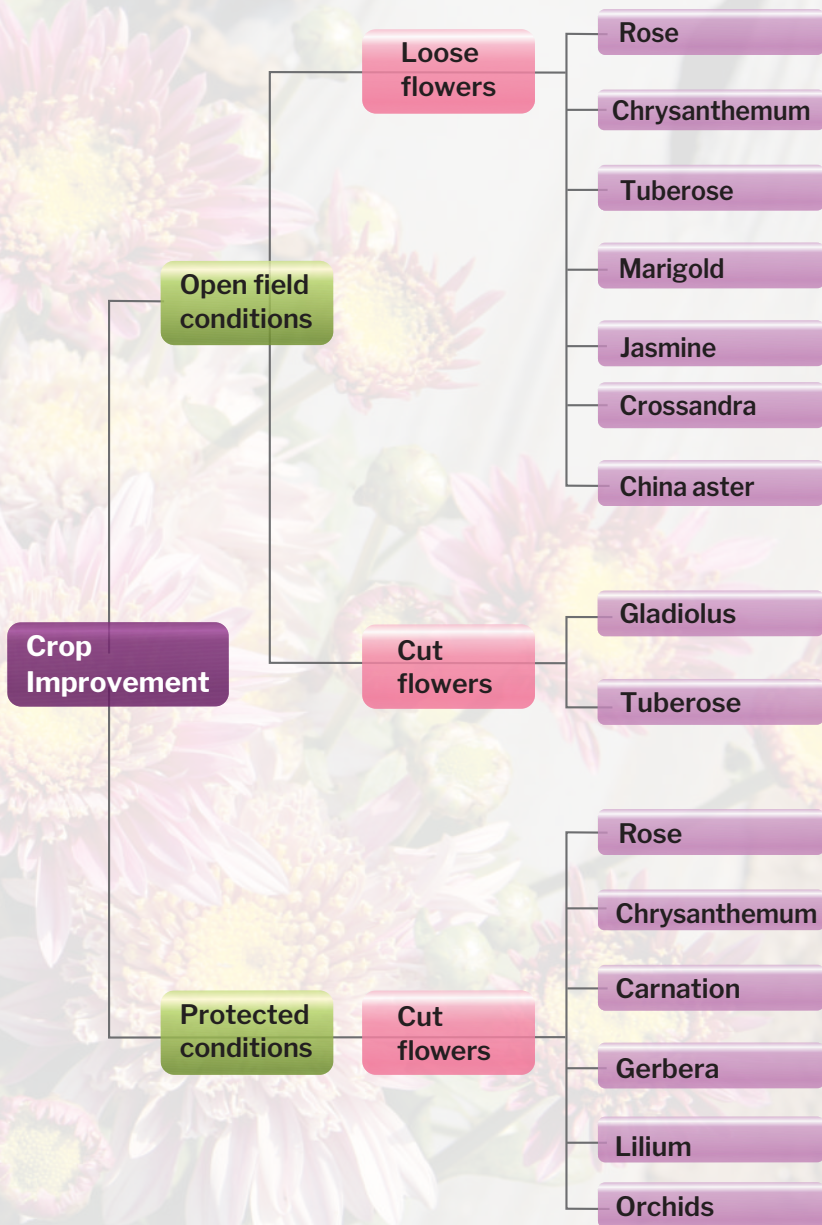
Crop Improvement

Open field conditions

Loose flowers

Rose

Chrysanthemum

Tuberose

Marigold

Jasmine

Crossandra

China aster

Cut flowers

Gladiolus

Tuberose

Protected conditions

Cut flowers

Rose

Chrysanthemum

Carnation

Gerbera

Lilium

Orchids